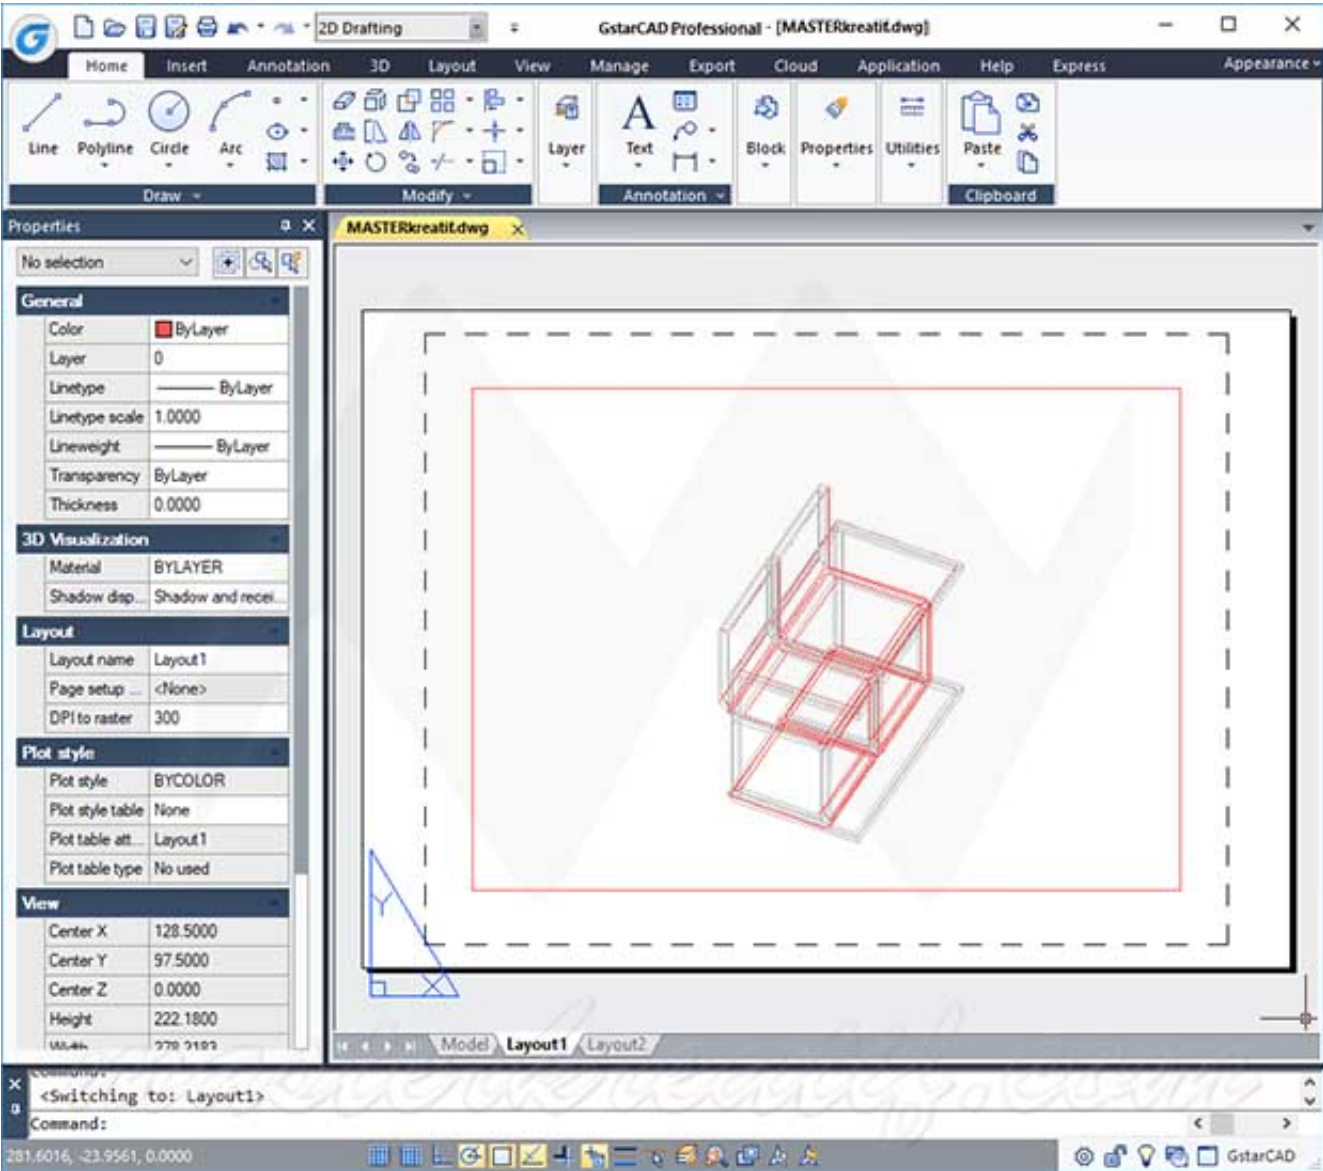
2D Drafting
GstarCAD Professional - [MASTERkreatif.dwg]

Home Insert Annotation 3D Layout View Manage Export Cloud Application Help Express Appearance

Line Polyline Circle Arc
Draw
Modify
Layer
Text
Annotation
Block Properties Utilities
Paste
Clipboard

Properties
No selection

General
| Color | ByLayer |
|---|---|
| Layer | 0 |
| Linetype | ByLayer |
| Linetype scale | 1.0000 |
| Lineweight | ByLayer |
| Transparency | ByLayer |
| Thickness | 0.0000 |

3D Visualization
| Material | BYLAYER |
|---|---|
| Shadow disp... | Shadow and recei... |

Layout
| Layout name | Layout1 |
|---|---|
| Page setup ... | <None> |
| DPI to raster | 300 |

Plot style
| Plot style | BYCOLOR |
|---|---|
| Plot style table | None |
| Plot table att... | Layout1 |
| Plot table type | No used |

View
| Center X | 128.5000 |
|---|---|
| Center Y | 97.5000 |
| Center Z | 0.0000 |
| Height | 222.1800 |
| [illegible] | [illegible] |

MASTERkreatif.dwg

Model Layout1 Layout2

<Switching to: Layout1>
Command:

281.6016, -23.9561, 0.0000
GstarCAD